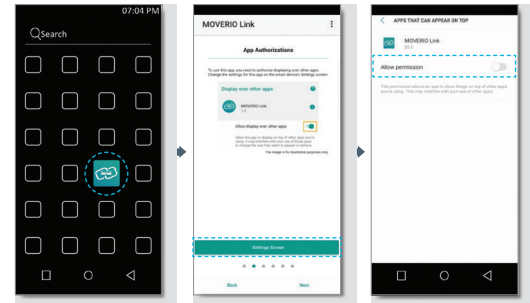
07:04 PM
Search

MOVERIO Link
App Authorizations
To use this app, you need to authorize displaying over other apps. Change the settings for this app on the smart device's Settings screen.
Display over other apps
MOVERIO Link
Allow display over other apps
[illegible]
This image is for illustrative purposes only.
Settings Screen
Back
Next

APPS THAT CAN APPEAR ON TOP
MOVERIO Link
Allow permission
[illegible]